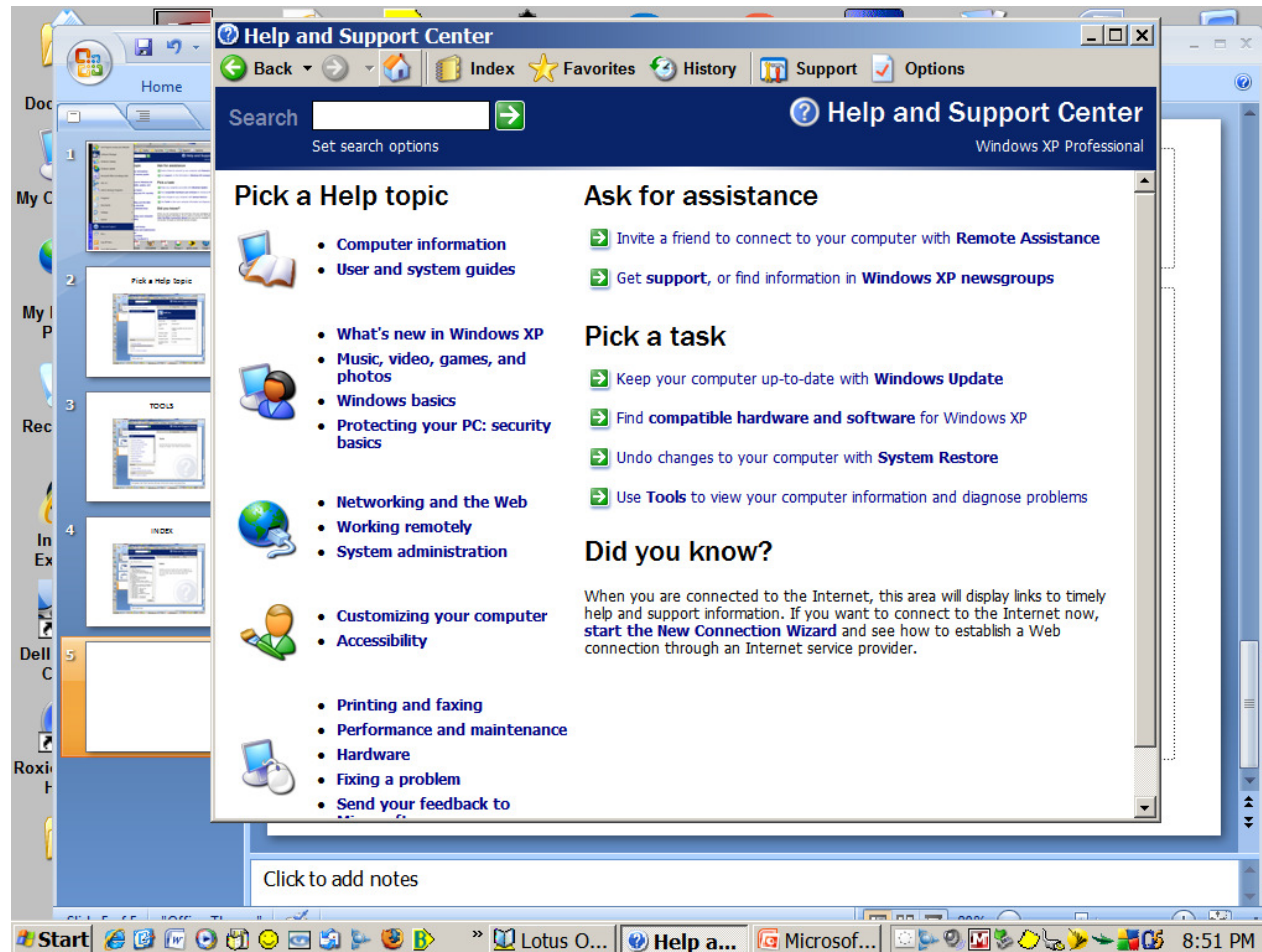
Help and Support Center

Back Index Favorites History Support Options

Search

Set search options

Help and Support Center

Windows XP Professional

Pick a Help topic

• Computer information
• User and system guides

• What's new in Windows XP
• Music, video, games, and photos
• Windows basics
• Protecting your PC: security basics

• Networking and the Web
• Working remotely
• System administration

• Customizing your computer
• Accessibility

• Printing and faxing
• Performance and maintenance
• Hardware
• Fixing a problem
• Send your feedback to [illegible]

Ask for assistance

Invite a friend to connect to your computer with Remote Assistance

Get support, or find information in Windows XP newsgroups

Pick a task

Keep your computer up-to-date with Windows Update

Find compatible hardware and software for Windows XP

Undo changes to your computer with System Restore

Use Tools to view your computer information and diagnose problems

Did you know?

When you are connected to the Internet, this area will display links to timely help and support information. If you want to connect to the Internet now, start the New Connection Wizard and see how to establish a Web connection through an Internet service provider.

Home

1

2 Pick a Help topic

3 TOOLS

4 INDEX

5

Doc

My C

My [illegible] P

Rec

In Ex

Dell C

Roxi H

Click to add notes

Start

Lotus O...

Help a...

Microsof...

8:51 PM